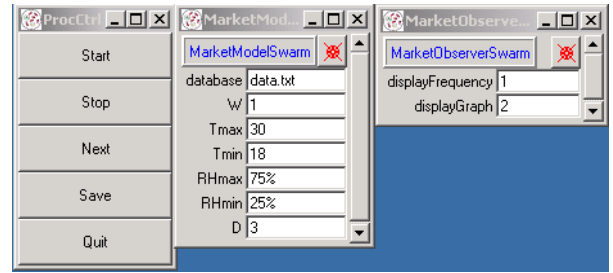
ProcCtrl

Start

Stop

Next

Save

Quit

MarketMod...

MarketModelSwarm

database data.txt

W 1

Tmax 30

Tmin 18

RHmax 75%

RHmin 25%

D 3

MarketObserve...

MarketObserverSwarm

displayFrequency 1

displayGraph 2